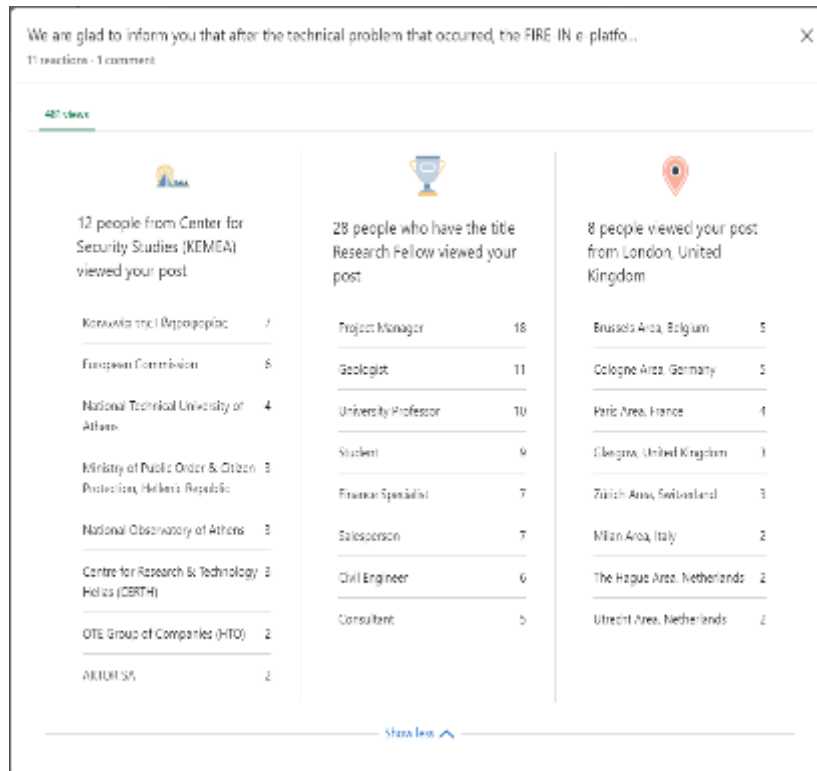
We are glad to inform you that after the technical problem that occurred, the FIRE IN e-platfo...

11 reactions · 1 comment

×

481 views

KEMEA

12 people from Center for Security Studies (KEMEA) viewed your post

| | |
|---|---|
| Κοινωνία της Πληροφορίας | 7 |
| European Commission | 6 |
| National Technical University of Athens | 4 |
| Ministry of Public Order & Citizen Protection, Hellenic Republic | 3 |
| National Observatory of Athens | 3 |
| Centre for Research & Technology Hellas (CERTH) | 3 |
| OTE Group of Companies (HTO) | 2 |
| AKTOR SA | 2 |

28 people who have the title Research Fellow viewed your post

| | |
|---|---|
| Project Manager | 18 |
| Geologist | 11 |
| University Professor | 10 |
| Student | 9 |
| Finance Specialist | 7 |
| Salesperson | 7 |
| Civil Engineer | 6 |
| Consultant | 5 |

8 people viewed your post from London, United Kingdom

| | |
|---|---|
| Brussels Area, Belgium | 5 |
| Cologne Area, Germany | 5 |
| Paris Area, France | 4 |
| Glasgow, United Kingdom | 3 |
| Zürich Area, Switzerland | 3 |
| Milan Area, Italy | 2 |
| The Hague Area, Netherlands | 2 |
| Utrecht Area, Netherlands | 2 |

Show less